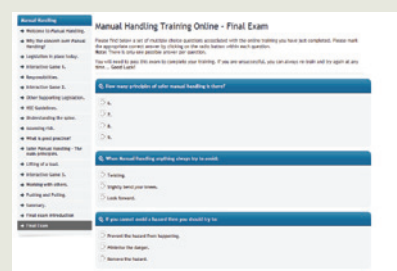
Manual Handling

Welcome to Manual Handling.

Why the concern over Manual Handling?

Legislation in place today.

Interactive Game 1.

Responsibilities.

Interactive Game 2.

Other Supporting Legislation.

HSE Guidelines.

Understanding the spine.

Assessing risk.

What is good practice?

Safer Manual Handling - The main principals.

Lifting of a load.

Interactive Game 3.

Working with others.

Pushing and Pulling.

Summary.

Final exam introduction

Final Exam

Manual Handling Training Online - Final Exam

Please find below a set of multiple choice questions associated with the online training you have just completed. Please mark the appropriate correct answer by clicking on the radio button within each question. Note: There is only one possible answer per question.

You will need to pass this exam to complete your training. If you are unsuccessful, you can always re-train and try again at any time ... Good Luck!

Q. How many principles of safer manual handling is there?

4.

6.

8.

9.

Q. When Manual Handling anything always try to avoid:

Twisting.

Slightly bend your knees.

Look forward.

Q. If you cannot avoid a hazard then you should try to:

Prevent the hazard from happening.

Minimise the danger.

Remove the hazard.